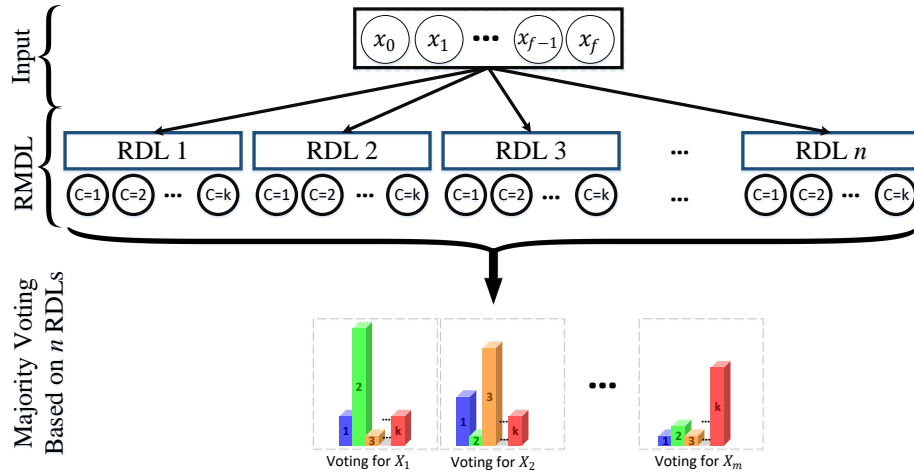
Input

$x_0$ $x_1$ ••• $x_{f-1}$ $x_f$

RMDL

RDL 1 RDL 2 RDL 3 ••• RDL $n$

C=1 C=2 ••• C=k C=1 C=2 ••• C=k C=1 C=2 ••• C=k ••• C=1 C=2 ••• C=k

Majority Voting Based on $n$ RDLs

1 2 3 k
Voting for $X_1$

1 2 3 k
Voting for $X_2$

•••

1 2 3 k
Voting for $X_m$